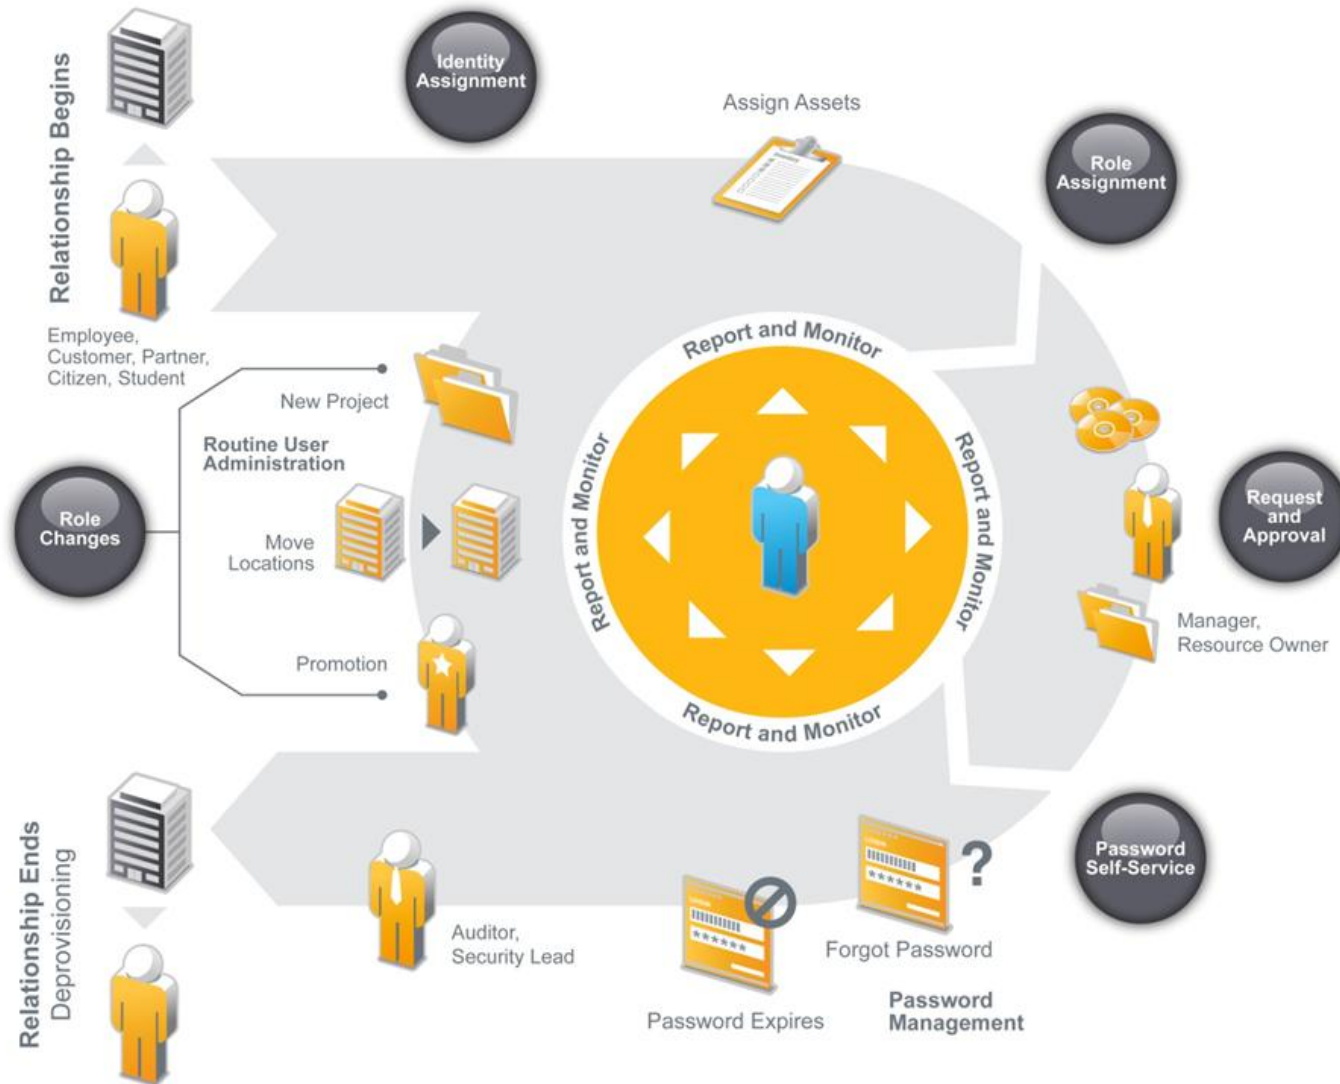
Relationship Begins

Identity Assignment

Assign Assets

Role Assignment

Employee, Customer, Partner, Citizen, Student

New Project

Routine User Administration

Role Changes

Move Locations

Promotion

Report and Monitor

Report and Monitor

Report and Monitor

Report and Monitor

Request and Approval

Manager, Resource Owner

Relationship Ends

Deprovisioning

Auditor, Security Lead

Password Self-Service

Forgot Password

Password Expires

Password Management